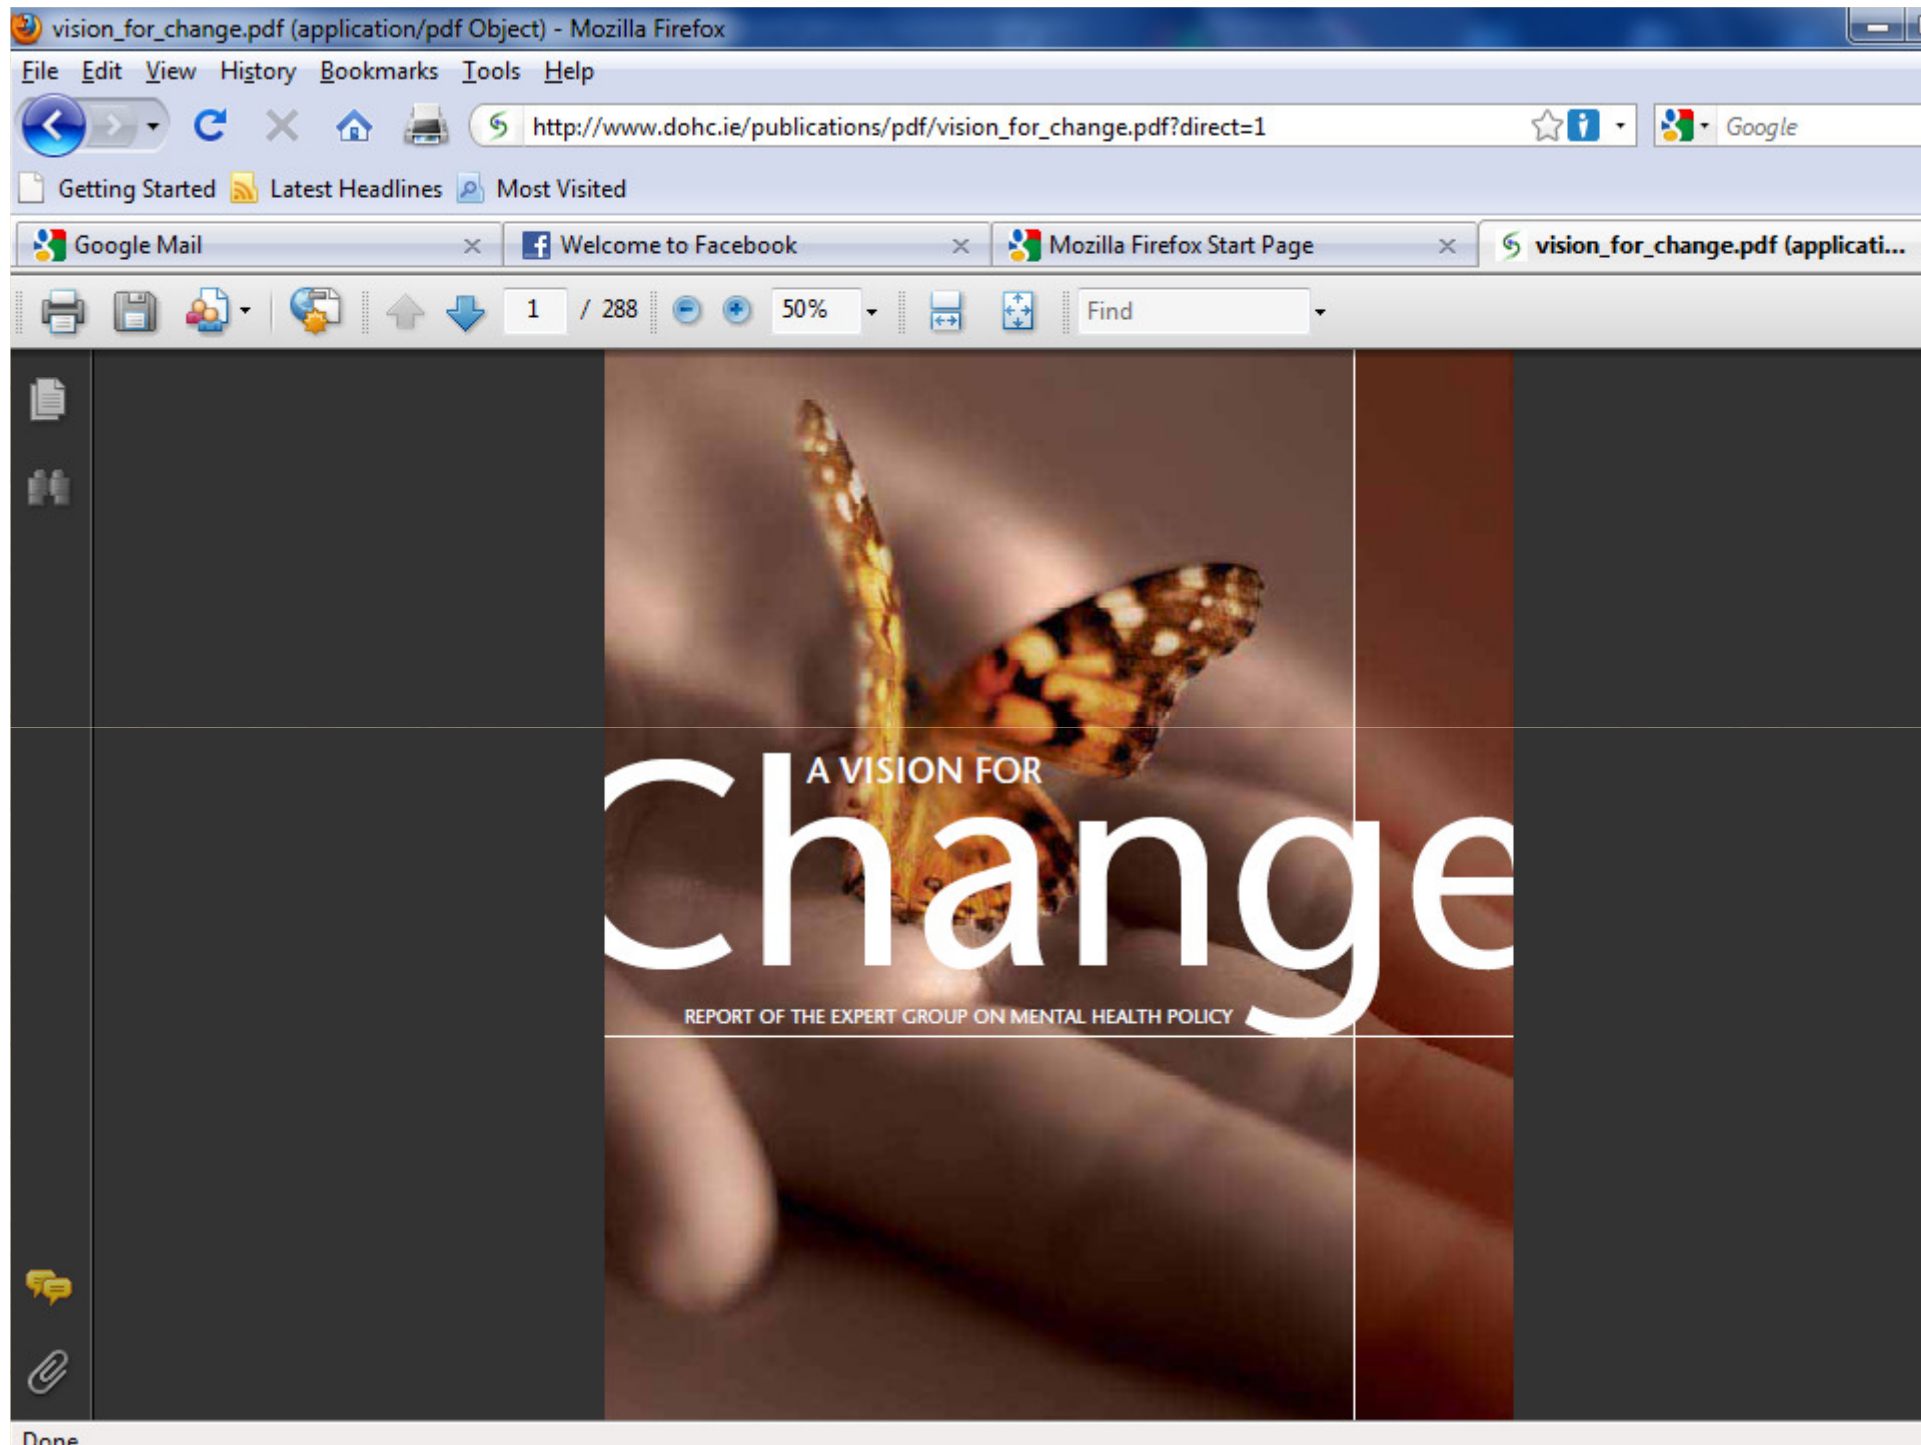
vision_for_change.pdf (application/pdf Object) - Mozilla Firefox

File Edit View History Bookmarks Tools Help

http://www.dohc.ie/publications/pdf/vision_for_change.pdf?direct=1

Google

Getting Started Latest Headlines Most Visited

Google Mail ×
Welcome to Facebook ×
Mozilla Firefox Start Page ×
vision_for_change.pdf (applicati...

1 / 288 50% Find

A VISION FOR
Change

REPORT OF THE EXPERT GROUP ON MENTAL HEALTH POLICY

Done